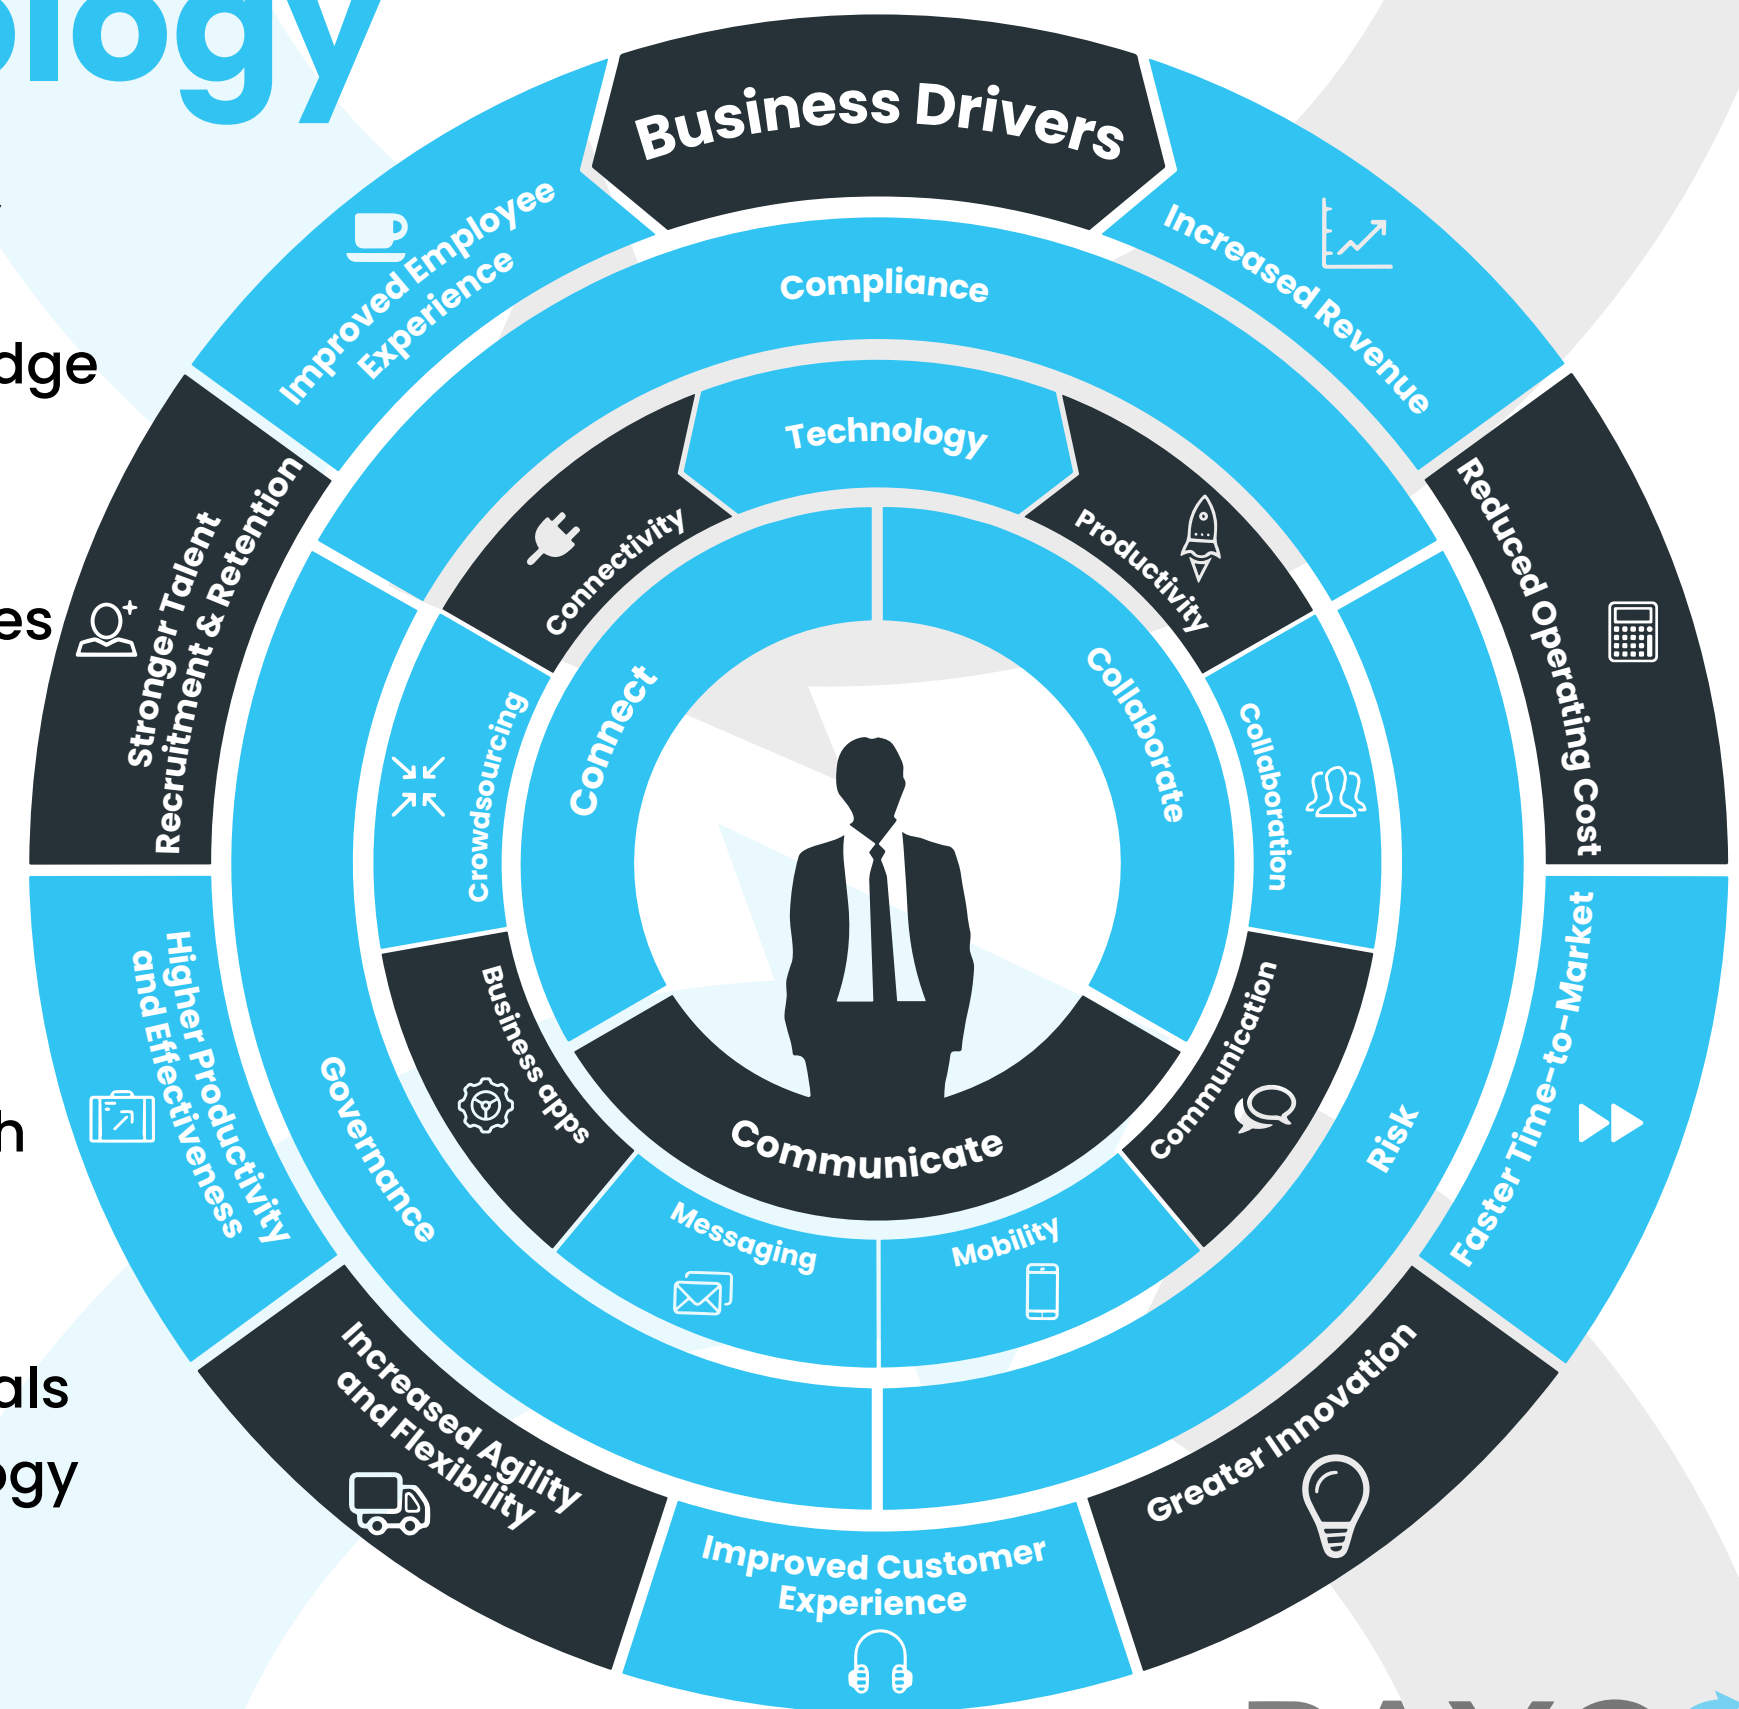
ology

dge

es

h

als
gy

Business Drivers

Increased Revenue

Reduced Operating Cost

Faster Time-to-Market

Greater Innovation

Improved Customer Experience

Increased Agility and Flexibility

Higher Productivity and Effectiveness

Stronger Talent Recruitment & Retention

Improved Employee Experience

Compliance

Risk

Governance

Technology

Productivity

Collaboration

Communication

Mobility

Messaging

Business apps

Crowdsourcing

Connectivity

Connect

Collaborate

Communicate